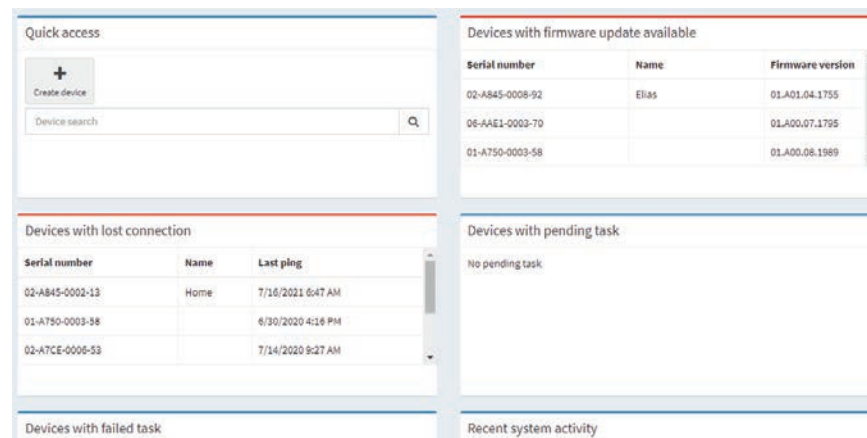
Quick access

+
Create device

Device search

Devices with firmware update available

| Serial number | Name | Firmware version |
|---|---|---|
| 02-A845-0008-92 | Elias | 01.A01.04.1755 |
| 06-AAE1-0003-70 | | 01.A00.07.1795 |
| 01-A750-0003-58 | | 01.A00.08.1989 |

Devices with lost connection

| Serial number | Name | Last ping |
|---|---|---|
| 02-A845-0002-13 | Home | 7/16/2021 6:47 AM |
| 01-A750-0003-58 | | 6/30/2020 4:16 PM |
| 02-A7CE-0006-53 | | 7/14/2020 9:27 AM |

Devices with pending task

No pending task

Devices with failed task

Recent system activity